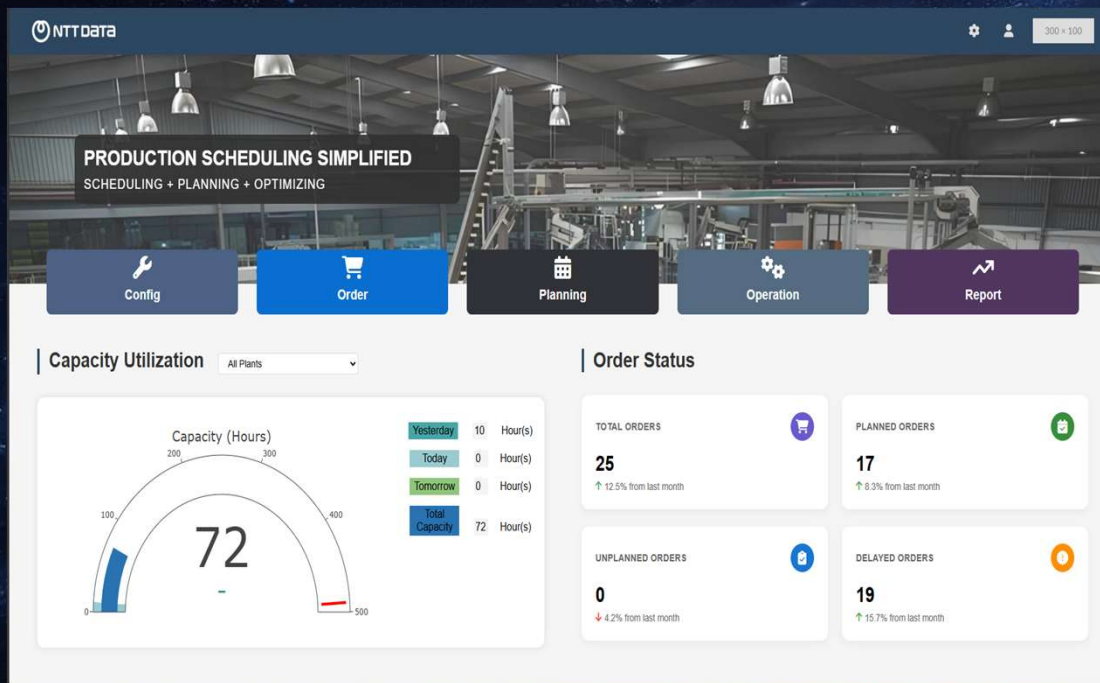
NTT DATA

300 × 100

PRODUCTION SCHEDULING SIMPLIFIED
SCHEDULING + PLANNING + OPTIMIZING

Config
Order
Planning
Operation
Report

Capacity Utilization
All Plants

Capacity (Hours)
0
100
200
300
400
500
72
-

| Yesterday | 10 | Hour(s) |
|---|---|---|
| Today | 0 | Hour(s) |
| Tomorrow | 0 | Hour(s) |
| Total Capacity | 72 | Hour(s) |

Order Status

TOTAL ORDERS
25
↑ 12.5% from last month

PLANNED ORDERS
17
↑ 8.3% from last month

UNPLANNED ORDERS
0
↓ 4.2% from last month

DELAYED ORDERS
19
↑ 15.7% from last month